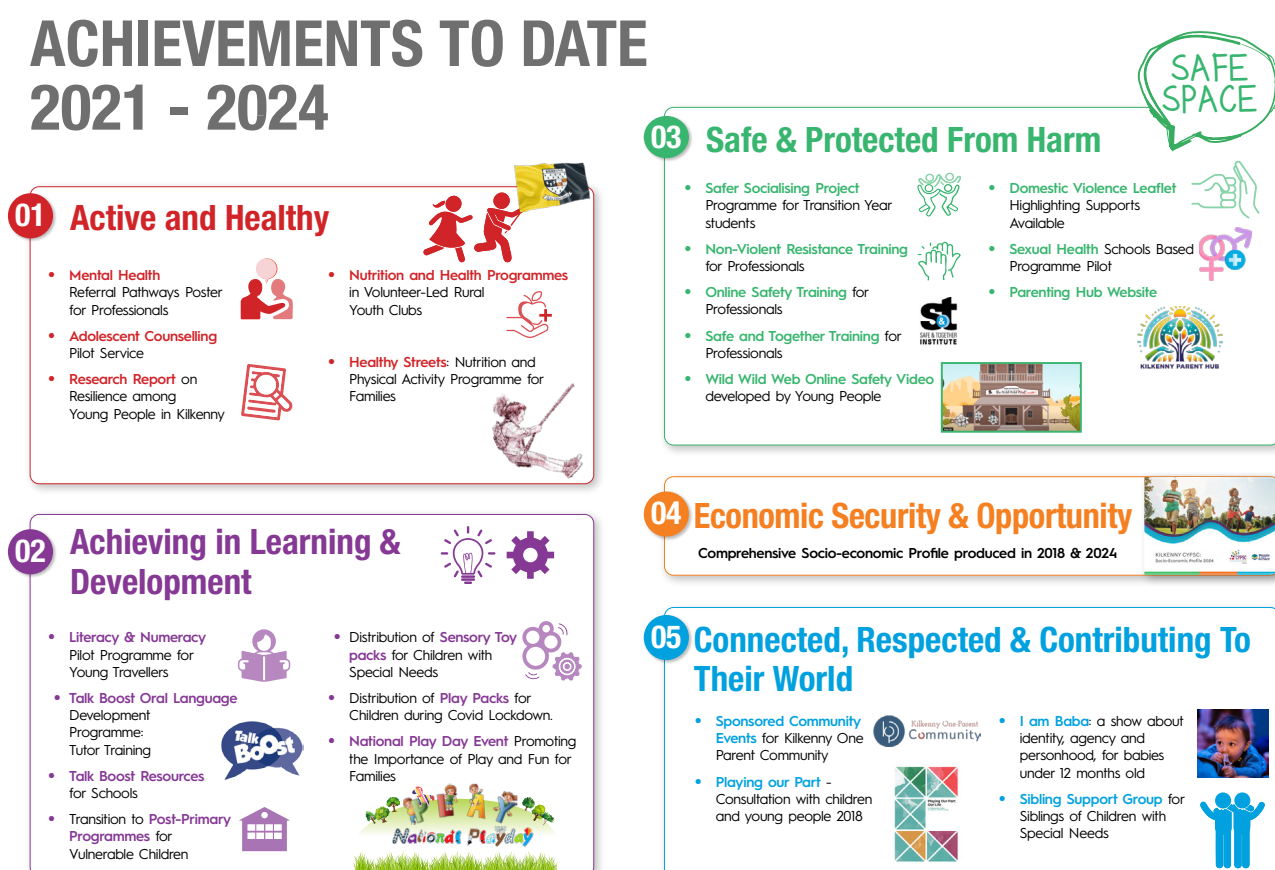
ACHIEVEMENTS TO DATE 2021 - 2024

SAFE SPACE

01 Active and Healthy

• Mental Health Referral Pathways Poster for Professionals
• Adolescent Counselling Pilot Service
• Research Report on Resilience among Young People in Kilkenny

• Nutrition and Health Programmes in Volunteer-Led Rural Youth Clubs
• Healthy Streets: Nutrition and Physical Activity Programme for Families

02 Achieving in Learning & Development

• Literacy & Numeracy Pilot Programme for Young Travellers
• Talk Boost Oral Language Development Programme: Tutor Training
• Talk Boost Resources for Schools
• Transition to Post-Primary Programmes for Vulnerable Children

Talk Boost

• Distribution of Sensory Toy packs for Children with Special Needs
• Distribution of Play Packs for Children during Covid Lockdown.
• National Play Day Event Promoting the Importance of Play and Fun for Families

PLAY
National Playday

03 Safe & Protected From Harm

• Safer Socialising Project Programme for Transition Year students
• Non-Violent Resistance Training for Professionals
• Online Safety Training for Professionals
• Safe and Together Training for Professionals
• Wild Wild Web Online Safety Video developed by Young People

st SAFE & TOGETHER INSTITUTE

• Domestic Violence Leaflet Highlighting Supports Available
• Sexual Health Schools Based Programme Pilot
• Parenting Hub Website

KILKENNY PARENT HUB

04 Economic Security & Opportunity

Comprehensive Socio-economic Profile produced in 2018 & 2024

KILKENNY CYPSC: Socio-Economic Profile 2024

05 Connected, Respected & Contributing To Their World

• Sponsored Community Events for Kilkenny One Parent Community
• Playing our Part - Consultation with children and young people 2018

Kilkenny One-Parent Community

Playing Our Part Our Life

• I am Baba: a show about identity, agency and personhood, for babies under 12 months old
• Sibling Support Group for Siblings of Children with Special Needs